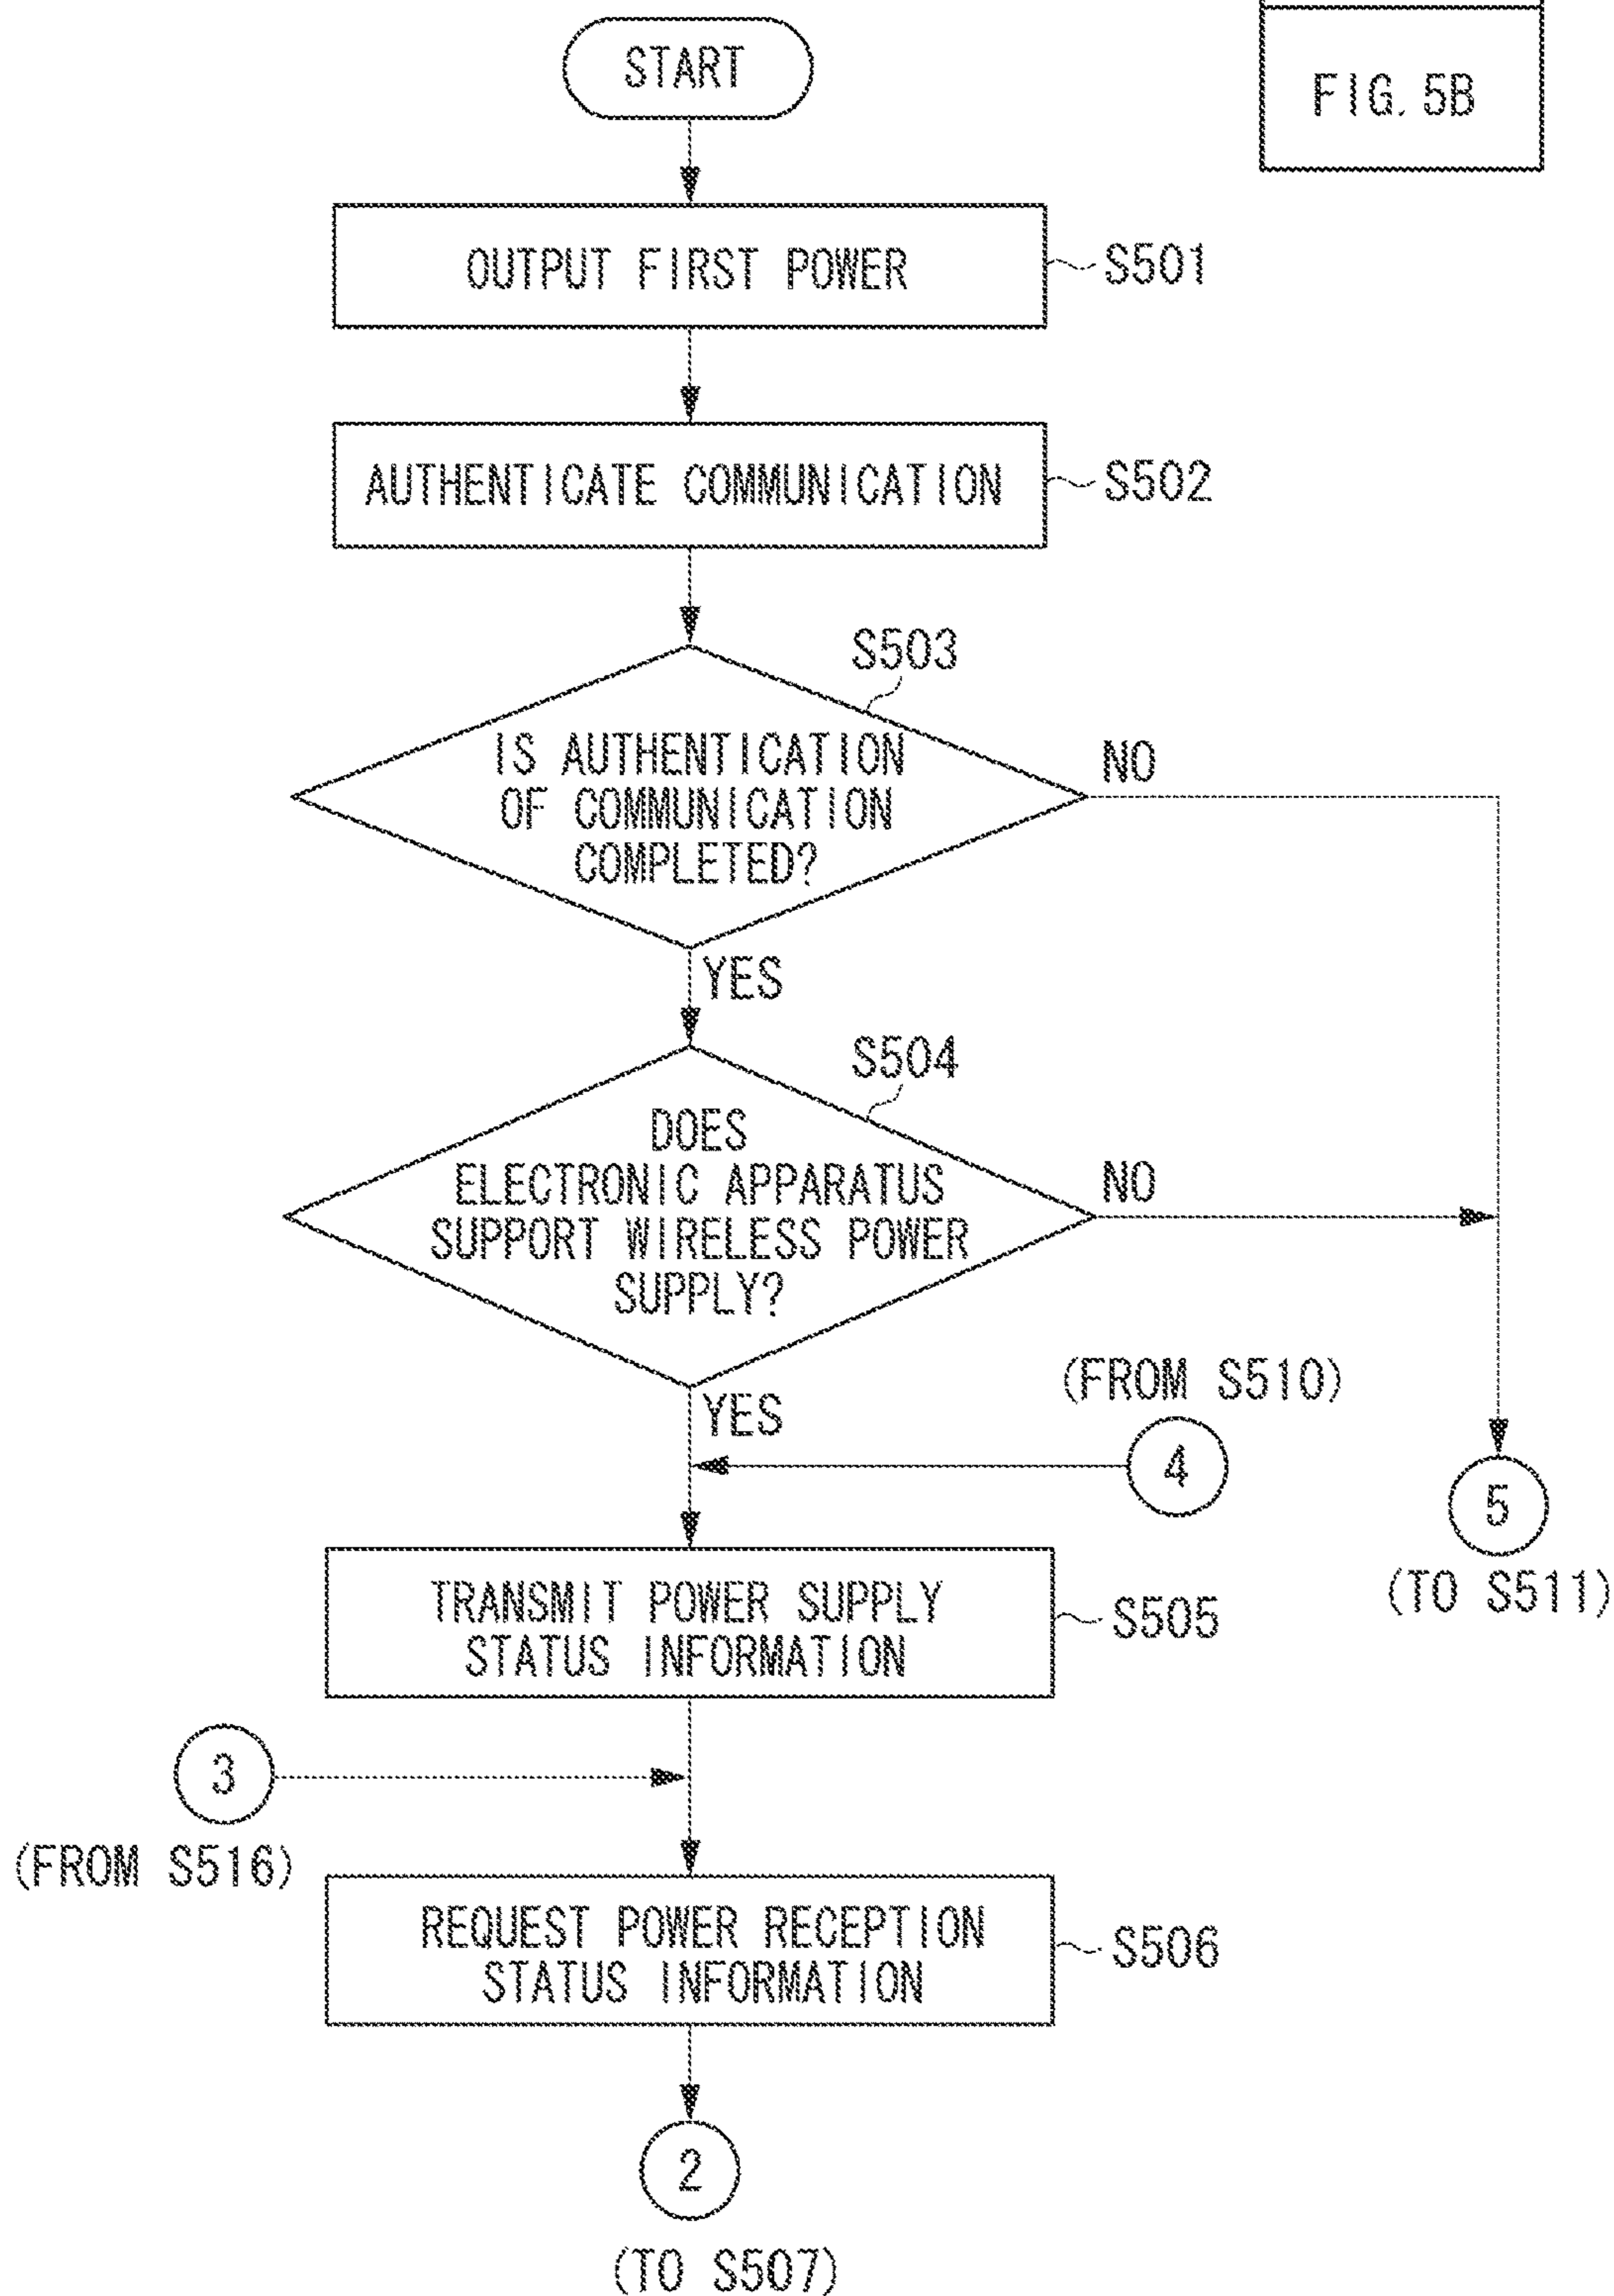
START

FIG. 5B

OUTPUT FIRST POWER

S501

AUTHENTICATE COMMUNICATION

S502

S503

IS AUTHENTICATION OF COMMUNICATION COMPLETED?

NO

YES

S504

DOES ELECTRONIC APPARATUS SUPPORT WIRELESS POWER SUPPLY?

NO

YES

(FROM S510)

4

5

(TO S511)

TRANSMIT POWER SUPPLY STATUS INFORMATION

S505

3

(FROM S516)

REQUEST POWER RECEPTION STATUS INFORMATION

S506

2

(TO S507)